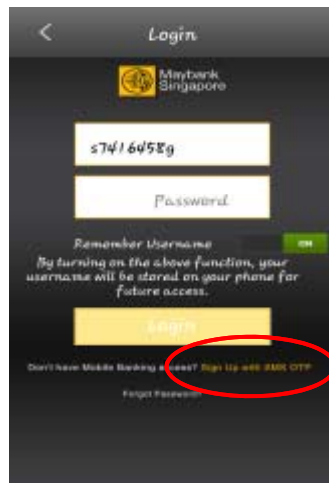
<

Login

Maybank Singapore

s7416458g

Password

Remember Username

ON

By turning on the above function, your username will be stored on your phone for future access.

Login

Don't have Mobile Banking access? Sign Up with SMS OTP

Forgot Password?